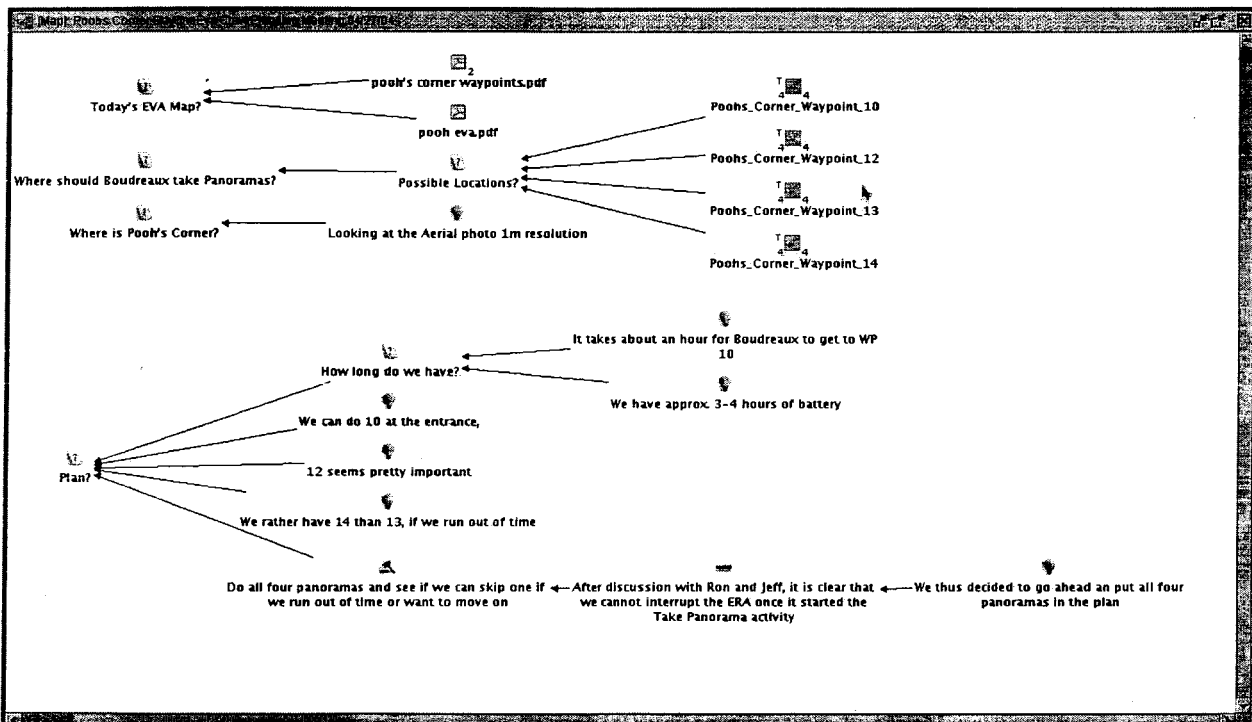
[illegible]

pooh's corner waypoints.pdf

Today's EVA Map?

pooh eva.pdf

Poohs_Corner_Waypoint_10

Where should Boudreaux take Panoramas?

Possible Locations?

Poohs_Corner_Waypoint_12

Poohs_Corner_Waypoint_13

Where is Pooh's Corner?

Looking at the Aerial photo 1m resolution

Poohs_Corner_Waypoint_14

It takes about an hour for Boudreaux to get to WP 10

How long do we have?

We have approx. 3-4 hours of battery

We can do 10 at the entrance,

Plan?

12 seems pretty important

We rather have 14 than 13, if we run out of time

Do all four panoramas and see if we can skip one if we run out of time or want to move on

After discussion with Ron and Jeff, it is clear that we cannot interrupt the ERA once it started the Take Panorama activity

We thus decided to go ahead an put all four panoramas in the plan